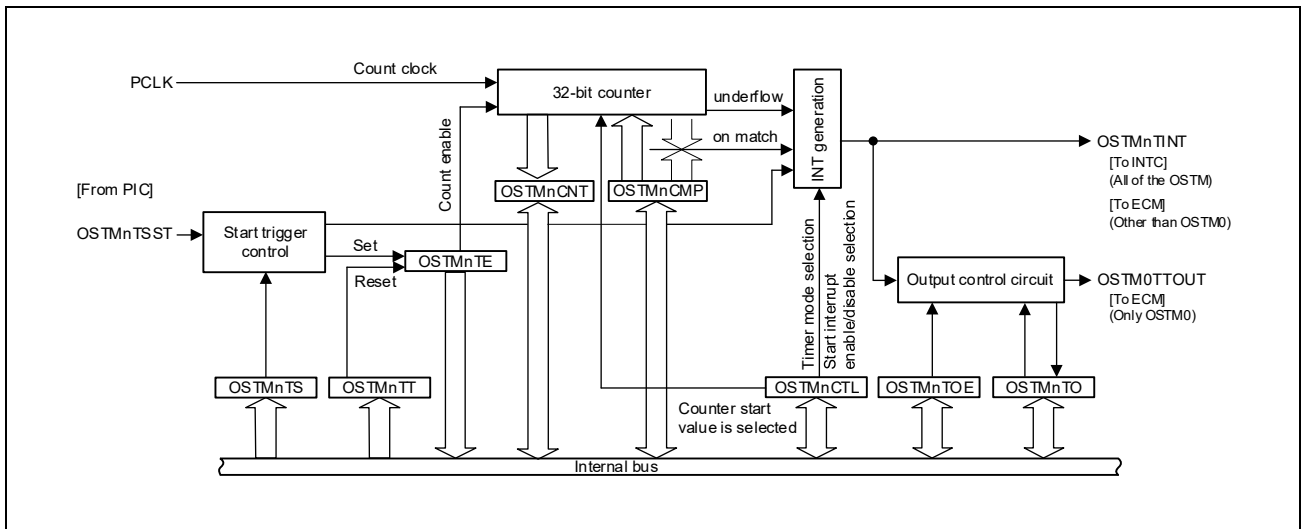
PCLK
Count clock
32-bit counter
underflow
on match
INT generation
OSTMnTINT
[To INTC]
(All of the OSTM)
[To ECM]
(Other than OSTM0)
[From PIC]
OSTMnTSST
Start trigger control
Set
Reset
Count enable
OSTMnTE
OSTMnCNT
OSTMnCMP
Timer mode selection
Start interrupt enable/disable selection
Output control circuit
OSTM0TTOUT
[To ECM]
(Only OSTM0)
OSTMnTS
OSTMnTT
OSTMnCTL
OSTMnTOE
OSTMnTO
Counter start value is selected
Internal bus